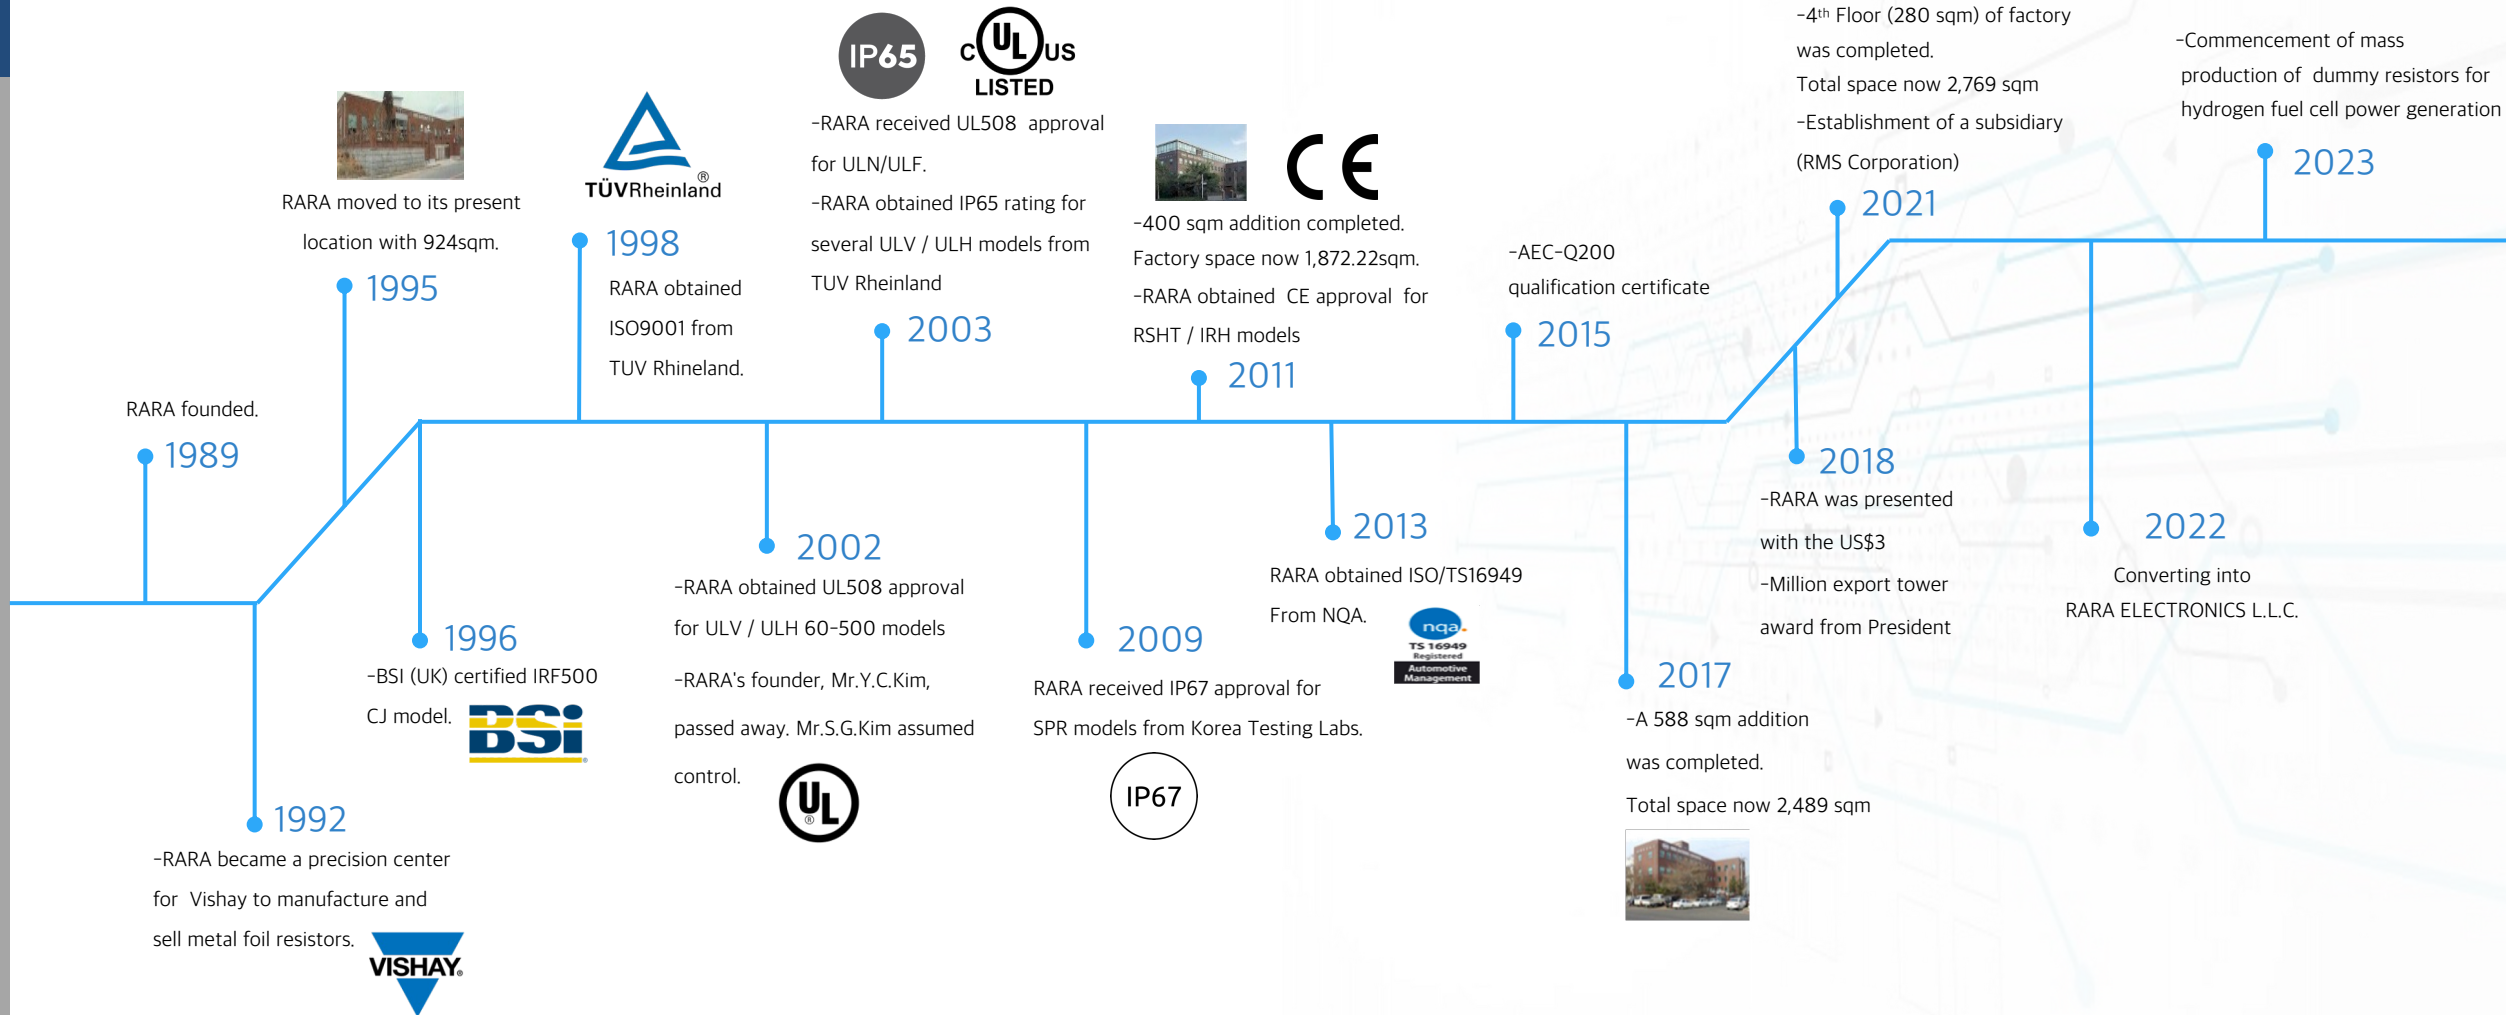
RARA founded.
1989

RARA moved to its present location with 924sqm.
1995

TÜVRheinland®
1998
RARA obtained ISO9001 from TUV Rhineland.

IP65
c UL us LISTED
-RARA received UL508 approval for ULN/ULF.
-RARA obtained IP65 rating for several ULV / ULH models from TUV Rheinland
2003

CE
-400 sqm addition completed. Factory space now 1,872.22sqm.
-RARA obtained CE approval for RSHT / IRH models
2011

-AEC-Q200 qualification certificate
2015

-4th Floor (280 sqm) of factory was completed.
Total space now 2,769 sqm
-Establishment of a subsidiary (RMS Corporation)
2021

-Commencement of mass production of dummy resistors for hydrogen fuel cell power generation
2023

1992
-RARA became a precision center for Vishay to manufacture and sell metal foil resistors.
VISHAY.

1996
-BSI (UK) certified IRF500 CJ model.
BSI

2002
-RARA obtained UL508 approval for ULV / ULH 60-500 models
-RARA's founder, Mr.Y.C.Kim, passed away. Mr.S.G.Kim assumed control.
UL

2009
RARA received IP67 approval for SPR models from Korea Testing Labs.
IP67

2013
RARA obtained ISO/TS16949 From NQA.
nqa. TS 16949 Registered Automotive Management

2017
-A 588 sqm addition was completed.
Total space now 2,489 sqm

2018
-RARA was presented with the US$3
-Million export tower award from President

2022
Converting into RARA ELECTRONICS L.L.C.